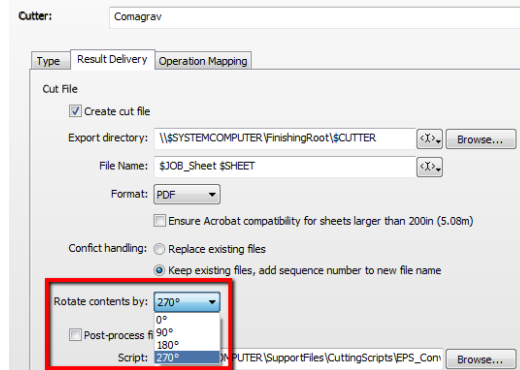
Cutter: Comagrav

Type | Result Delivery | Operation Mapping

Cut File

Create cut file

Export directory: \\$SYSTEMCOMPUTER\FinishingRoot\$CUTTER ‹X› Browse...

File Name: $JOB_Sheet $SHEET ‹X›

Format: PDF

Ensure Acrobat compatibility for sheets larger than 200in (5.08m)

Conflict handling: Replace existing files

Keep existing files, add sequence number to new file name

Rotate contents by: 270°

Post-process fi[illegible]

Script: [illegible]MPUTER\SupportFiles\CuttingScripts\EPS_Con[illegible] Browse...

0°
90°
180°
270°